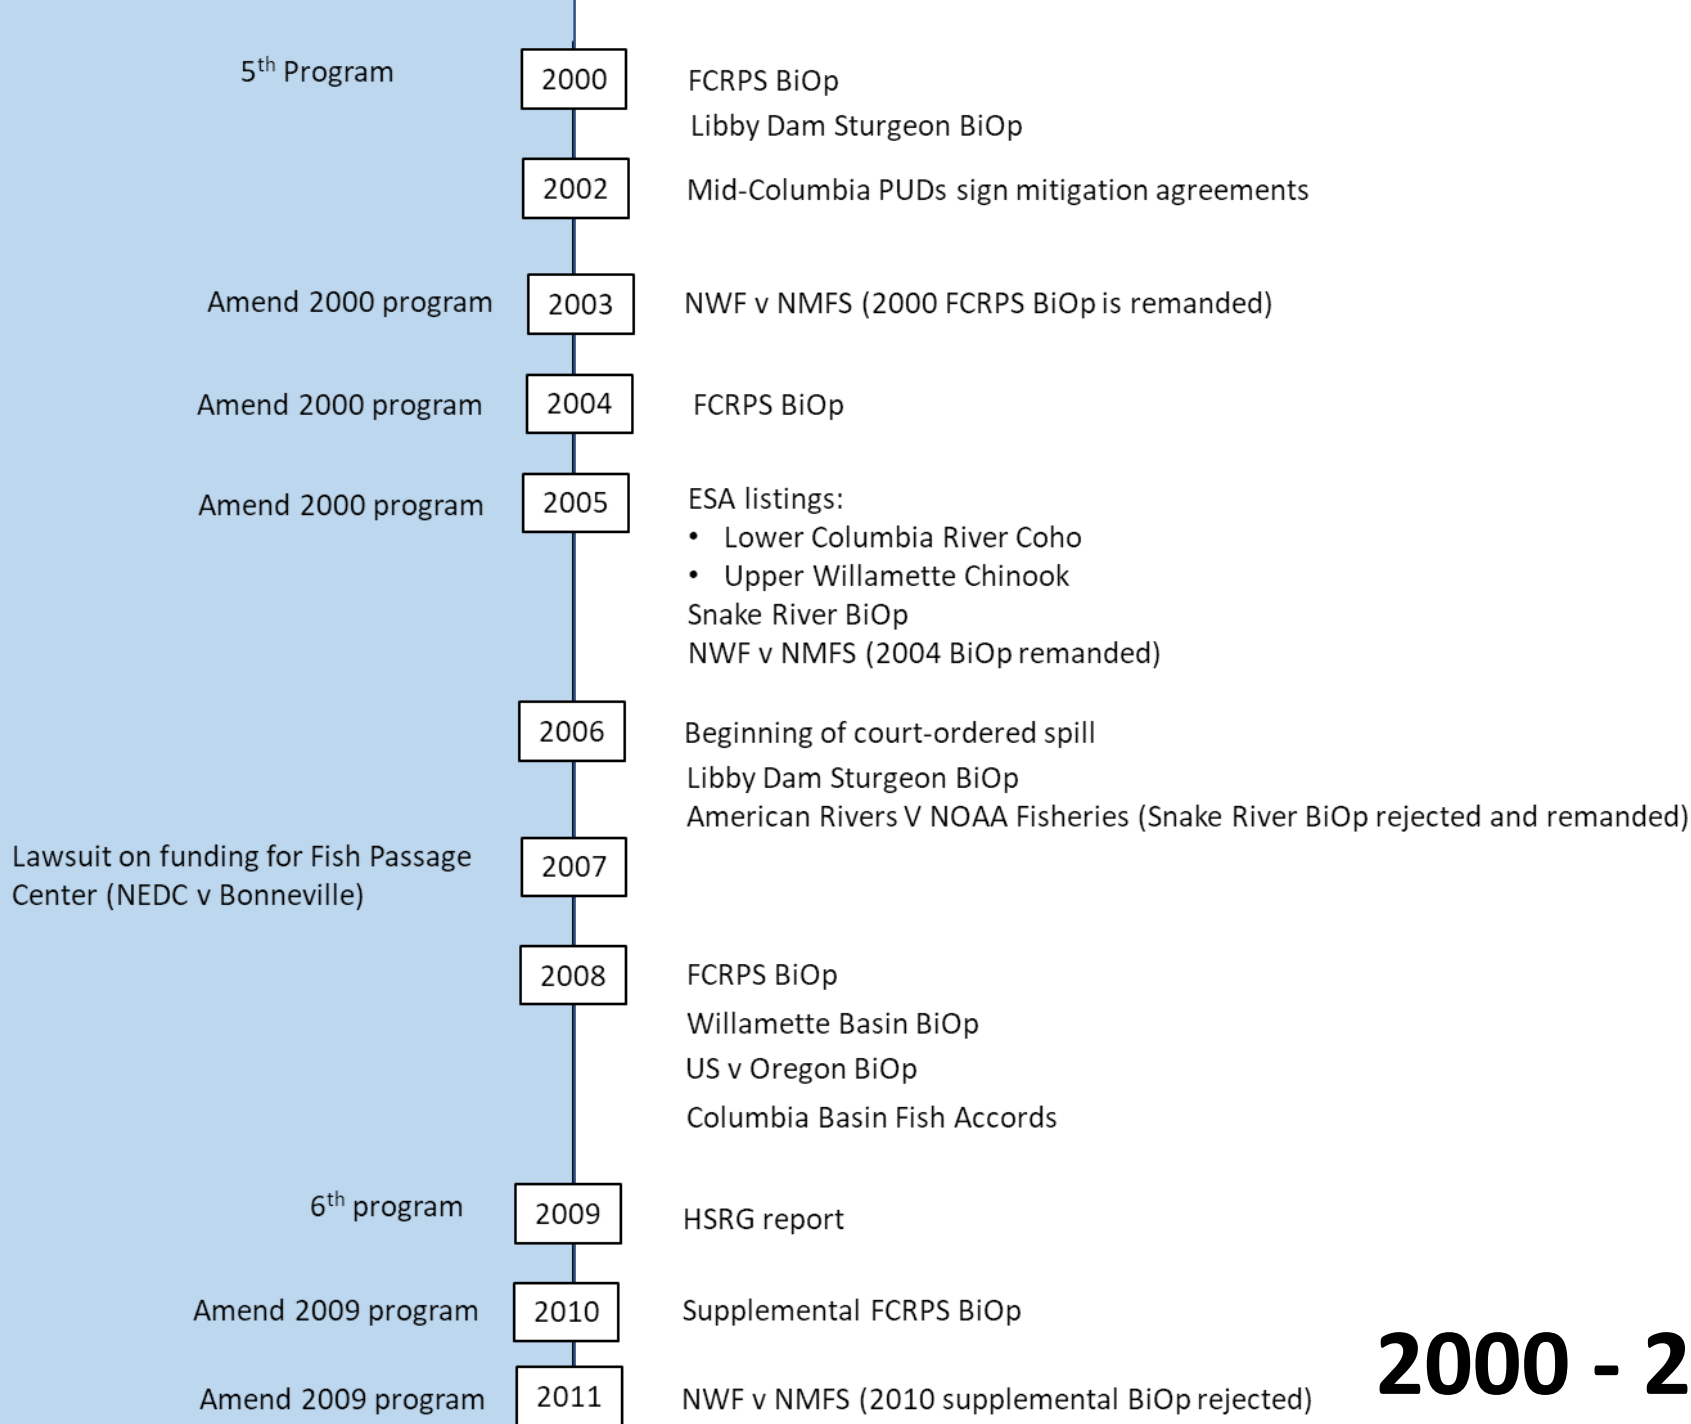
5$^{th}$ Program

2000

FCRPS BiOp

Libby Dam Sturgeon BiOp

2002

Mid-Columbia PUDs sign mitigation agreements

Amend 2000 program

2003

NWF v NMFS (2000 FCRPS BiOp is remanded)

Amend 2000 program

2004

FCRPS BiOp

Amend 2000 program

2005

ESA listings:
• Lower Columbia River Coho
• Upper Willamette Chinook
Snake River BiOp
NWF v NMFS (2004 BiOp remanded)

2006

Beginning of court-ordered spill
Libby Dam Sturgeon BiOp
American Rivers V NOAA Fisheries (Snake River BiOp rejected and remanded)

Lawsuit on funding for Fish Passage Center (NEDC v Bonneville)

2007

2008

FCRPS BiOp

Willamette Basin BiOp

US v Oregon BiOp

Columbia Basin Fish Accords

6$^{th}$ program

2009

HSRG report

Amend 2009 program

2010

Supplemental FCRPS BiOp

2000 - 2

Amend 2009 program

2011

NWF v NMFS (2010 supplemental BiOp rejected)